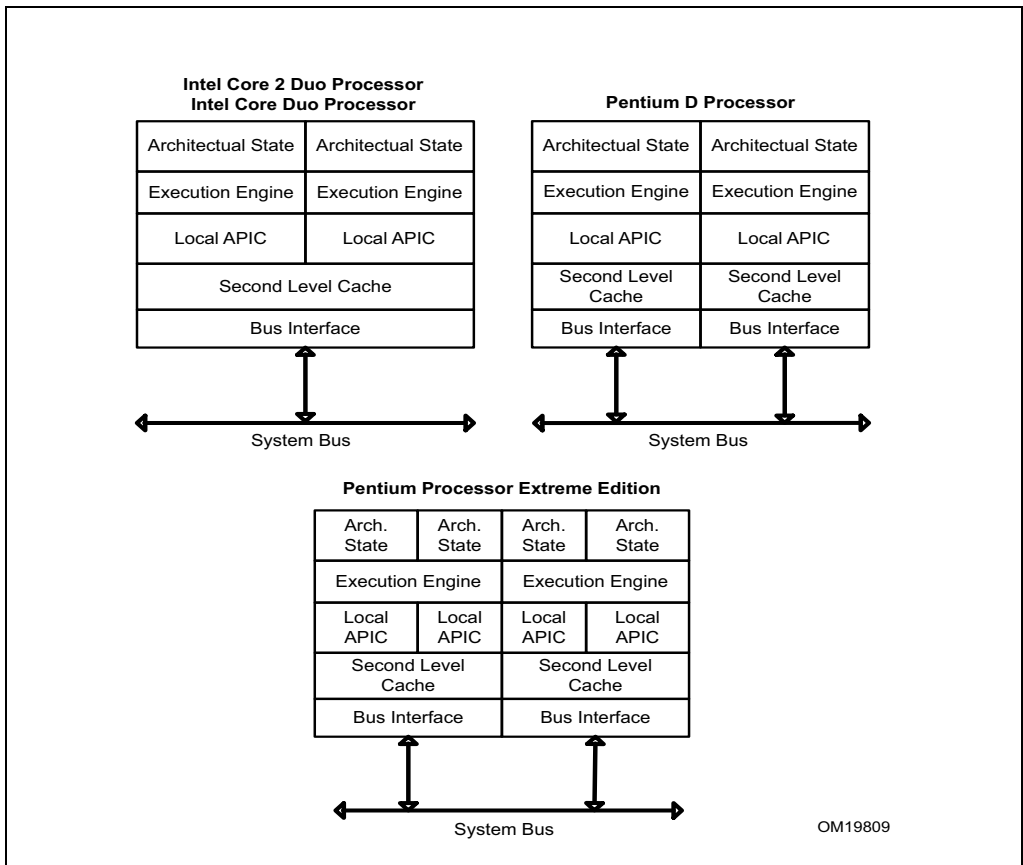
Intel Core 2 Duo Processor
Intel Core Duo Processor

| Architectual State | Architectual State |
|---|---|
| Execution Engine | Execution Engine |
| Local APIC | Local APIC |
| Second Level Cache | |
| Bus Interface | |

System Bus

Pentium D Processor

| Architectual State | Architectual State |
|---|---|
| Execution Engine | Execution Engine |
| Local APIC | Local APIC |
| Second Level Cache | Second Level Cache |
| Bus Interface | Bus Interface |

System Bus

Pentium Processor Extreme Edition

| Arch. State | Arch. State | Arch. State | Arch. State |
|---|---|---|---|
| Execution Engine | | Execution Engine | |
| Local APIC | Local APIC | Local APIC | Local APIC |
| Second Level Cache | | Second Level Cache | |
| Bus Interface | | Bus Interface | |

System Bus

OM19809